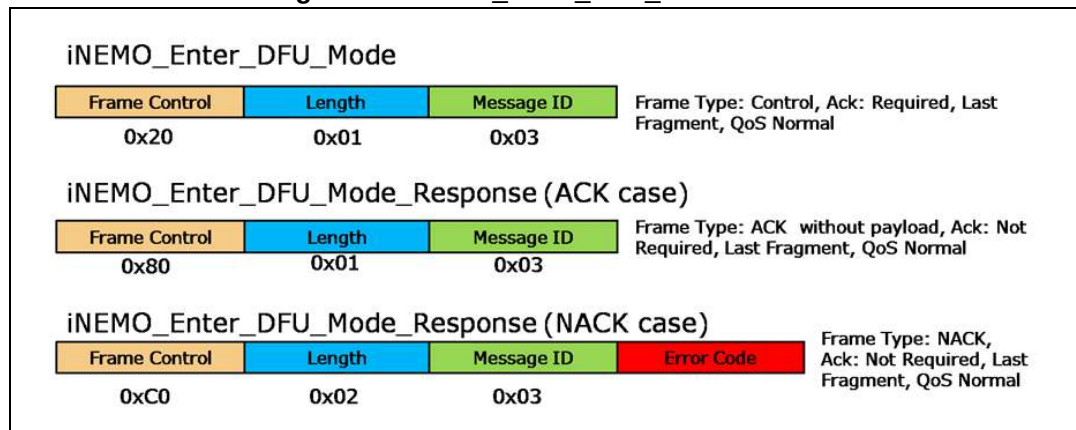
iNEMO_Enter_DFU_Mode

| Frame Control | Length | Message ID |
|---|---|---|
| 0x20 | 0x01 | 0x03 |

Frame Type: Control, Ack: Required, Last Fragment, QoS Normal

iNEMO_Enter_DFU_Mode_Response (ACK case)

| Frame Control | Length | Message ID |
|---|---|---|
| 0x80 | 0x01 | 0x03 |

Frame Type: ACK without payload, Ack: Not Required, Last Fragment, QoS Normal

iNEMO_Enter_DFU_Mode_Response (NACK case)

| Frame Control | Length | Message ID | Error Code |
|---|---|---|---|
| 0xC0 | 0x02 | 0x03 | |

Frame Type: NACK, Ack: Not Required, Last Fragment, QoS Normal